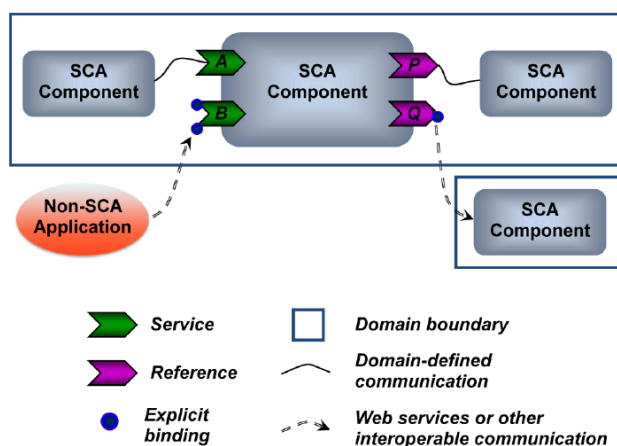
SCA Component

A

B

SCA Component

P

Q

SCA Component

Non-SCA Application

SCA Component

Service

Domain boundary

Reference

Domain-defined communication

Explicit binding

Web services or other interoperable communication